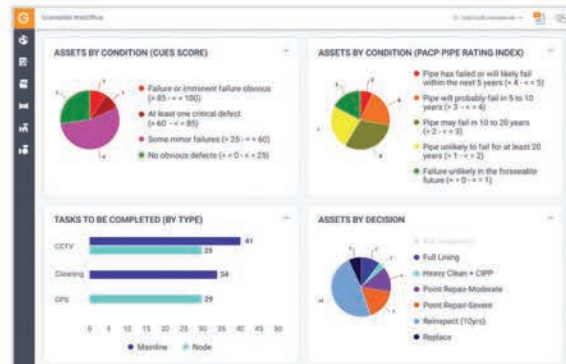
GraniteNet WebOffice

ASSETS BY CONDITION (CUES SCORE)

Failure or imminent failure obvious (> 85 - < = 100)

At least one critical defect (> 60 - < = 85)

Some minor failures (> 25 - < = 60)

No obvious defects (> = 0 - < = 25)

ASSETS BY CONDITION (PACP PIPE RATING INDEX)

Pipe has failed or will likely fail within the next 5 years (> 4 - < = 5)

Pipe will probably fail in 5 to 10 years (> 3 - < = 4)

Pipe may fail in 10 to 20 years (> 2 - < = 3)

Pipe unlikely to fail for at least 20 years (> 1 - < = 2)

Failure unlikely in the forseeable future (> = 0 - < = 1)

TASKS TO BE COMPLETED (BY TYPE)

CCTV

41

29

Cleaning

34

GPS

29

0 5 10 15 20 25 30 35 40 45

Mainline Node

ASSETS BY DECISION

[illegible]

Full Lining

Heavy Clean + CIPP

Point Repair-Moderate

Point Repair-Severe

Reinspect (10yrs)

Replace